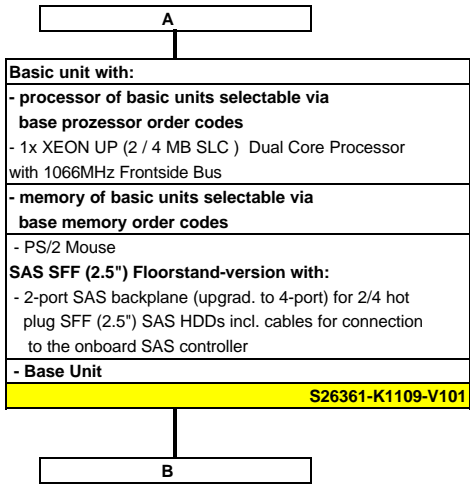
A

Basic unit with:
- processor of basic units selectable via base prozessor order codes
- 1x XEON UP (2 / 4 MB SLC ) Dual Core Processor with 1066MHz Frontside Bus
- memory of basic units selectable via base memory order codes
- PS/2 Mouse
SAS SFF (2.5") Floorstand-version with:
- 2-port SAS backplane (upgrad. to 4-port) for 2/4 hot plug SFF (2.5") SAS HDDs incl. cables for connection to the onboard SAS controller
- Base Unit
S26361-K1109-V101

B